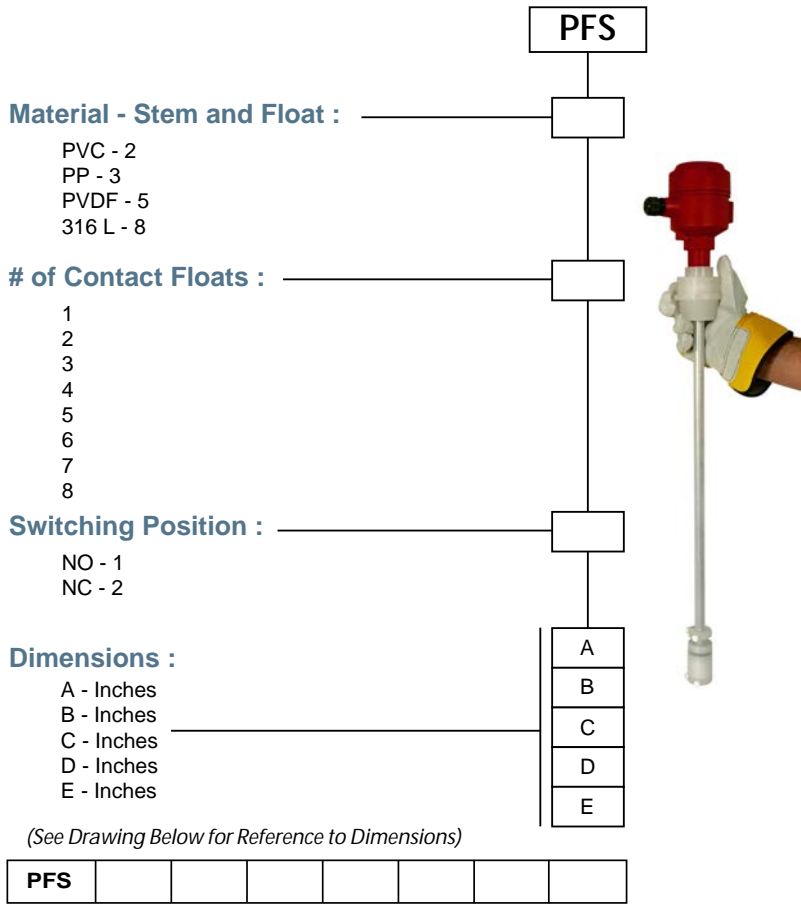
PFS

Material - Stem and Float :

PVC - 2
PP - 3
PVDF - 5
316 L - 8

# of Contact Floats :

1
2
3
4
5
6
7
8

Switching Position :

NO - 1
NC - 2

Dimensions :

A - Inches
B - Inches
C - Inches
D - Inches
E - Inches

A
B
C
D
E

(See Drawing Below for Reference to Dimensions)

| PFS | | | | | | | |
|---|---|---|---|---|---|---|---|